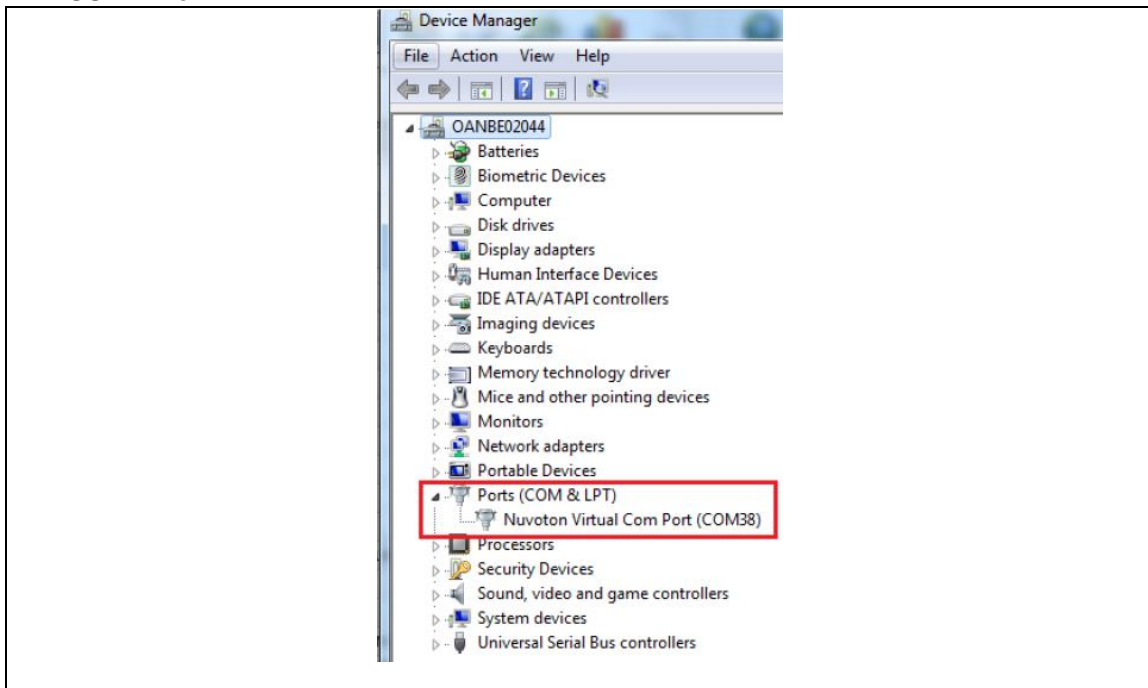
Device Manager

File Action View Help

OANBE02044
Batteries
Biometric Devices
Computer
Disk drives
Display adapters
Human Interface Devices
IDE ATA/ATAPI controllers
Imaging devices
Keyboards
Memory technology driver
Mice and other pointing devices
Monitors
Network adapters
Portable Devices
Ports (COM & LPT)
Nuvoton Virtual Com Port (COM38)
Processors
Security Devices
Sound, video and game controllers
System devices
Universal Serial Bus controllers